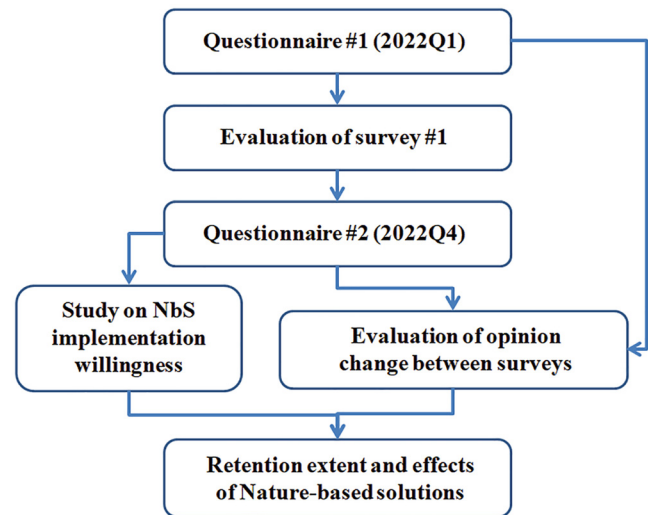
Questionnaire #1 (2022Q1)

Evaluation of survey #1

Questionnaire #2 (2022Q4)

Study on NbS implementation willingness

Evaluation of opinion change between surveys

Retention extent and effects of Nature-based solutions